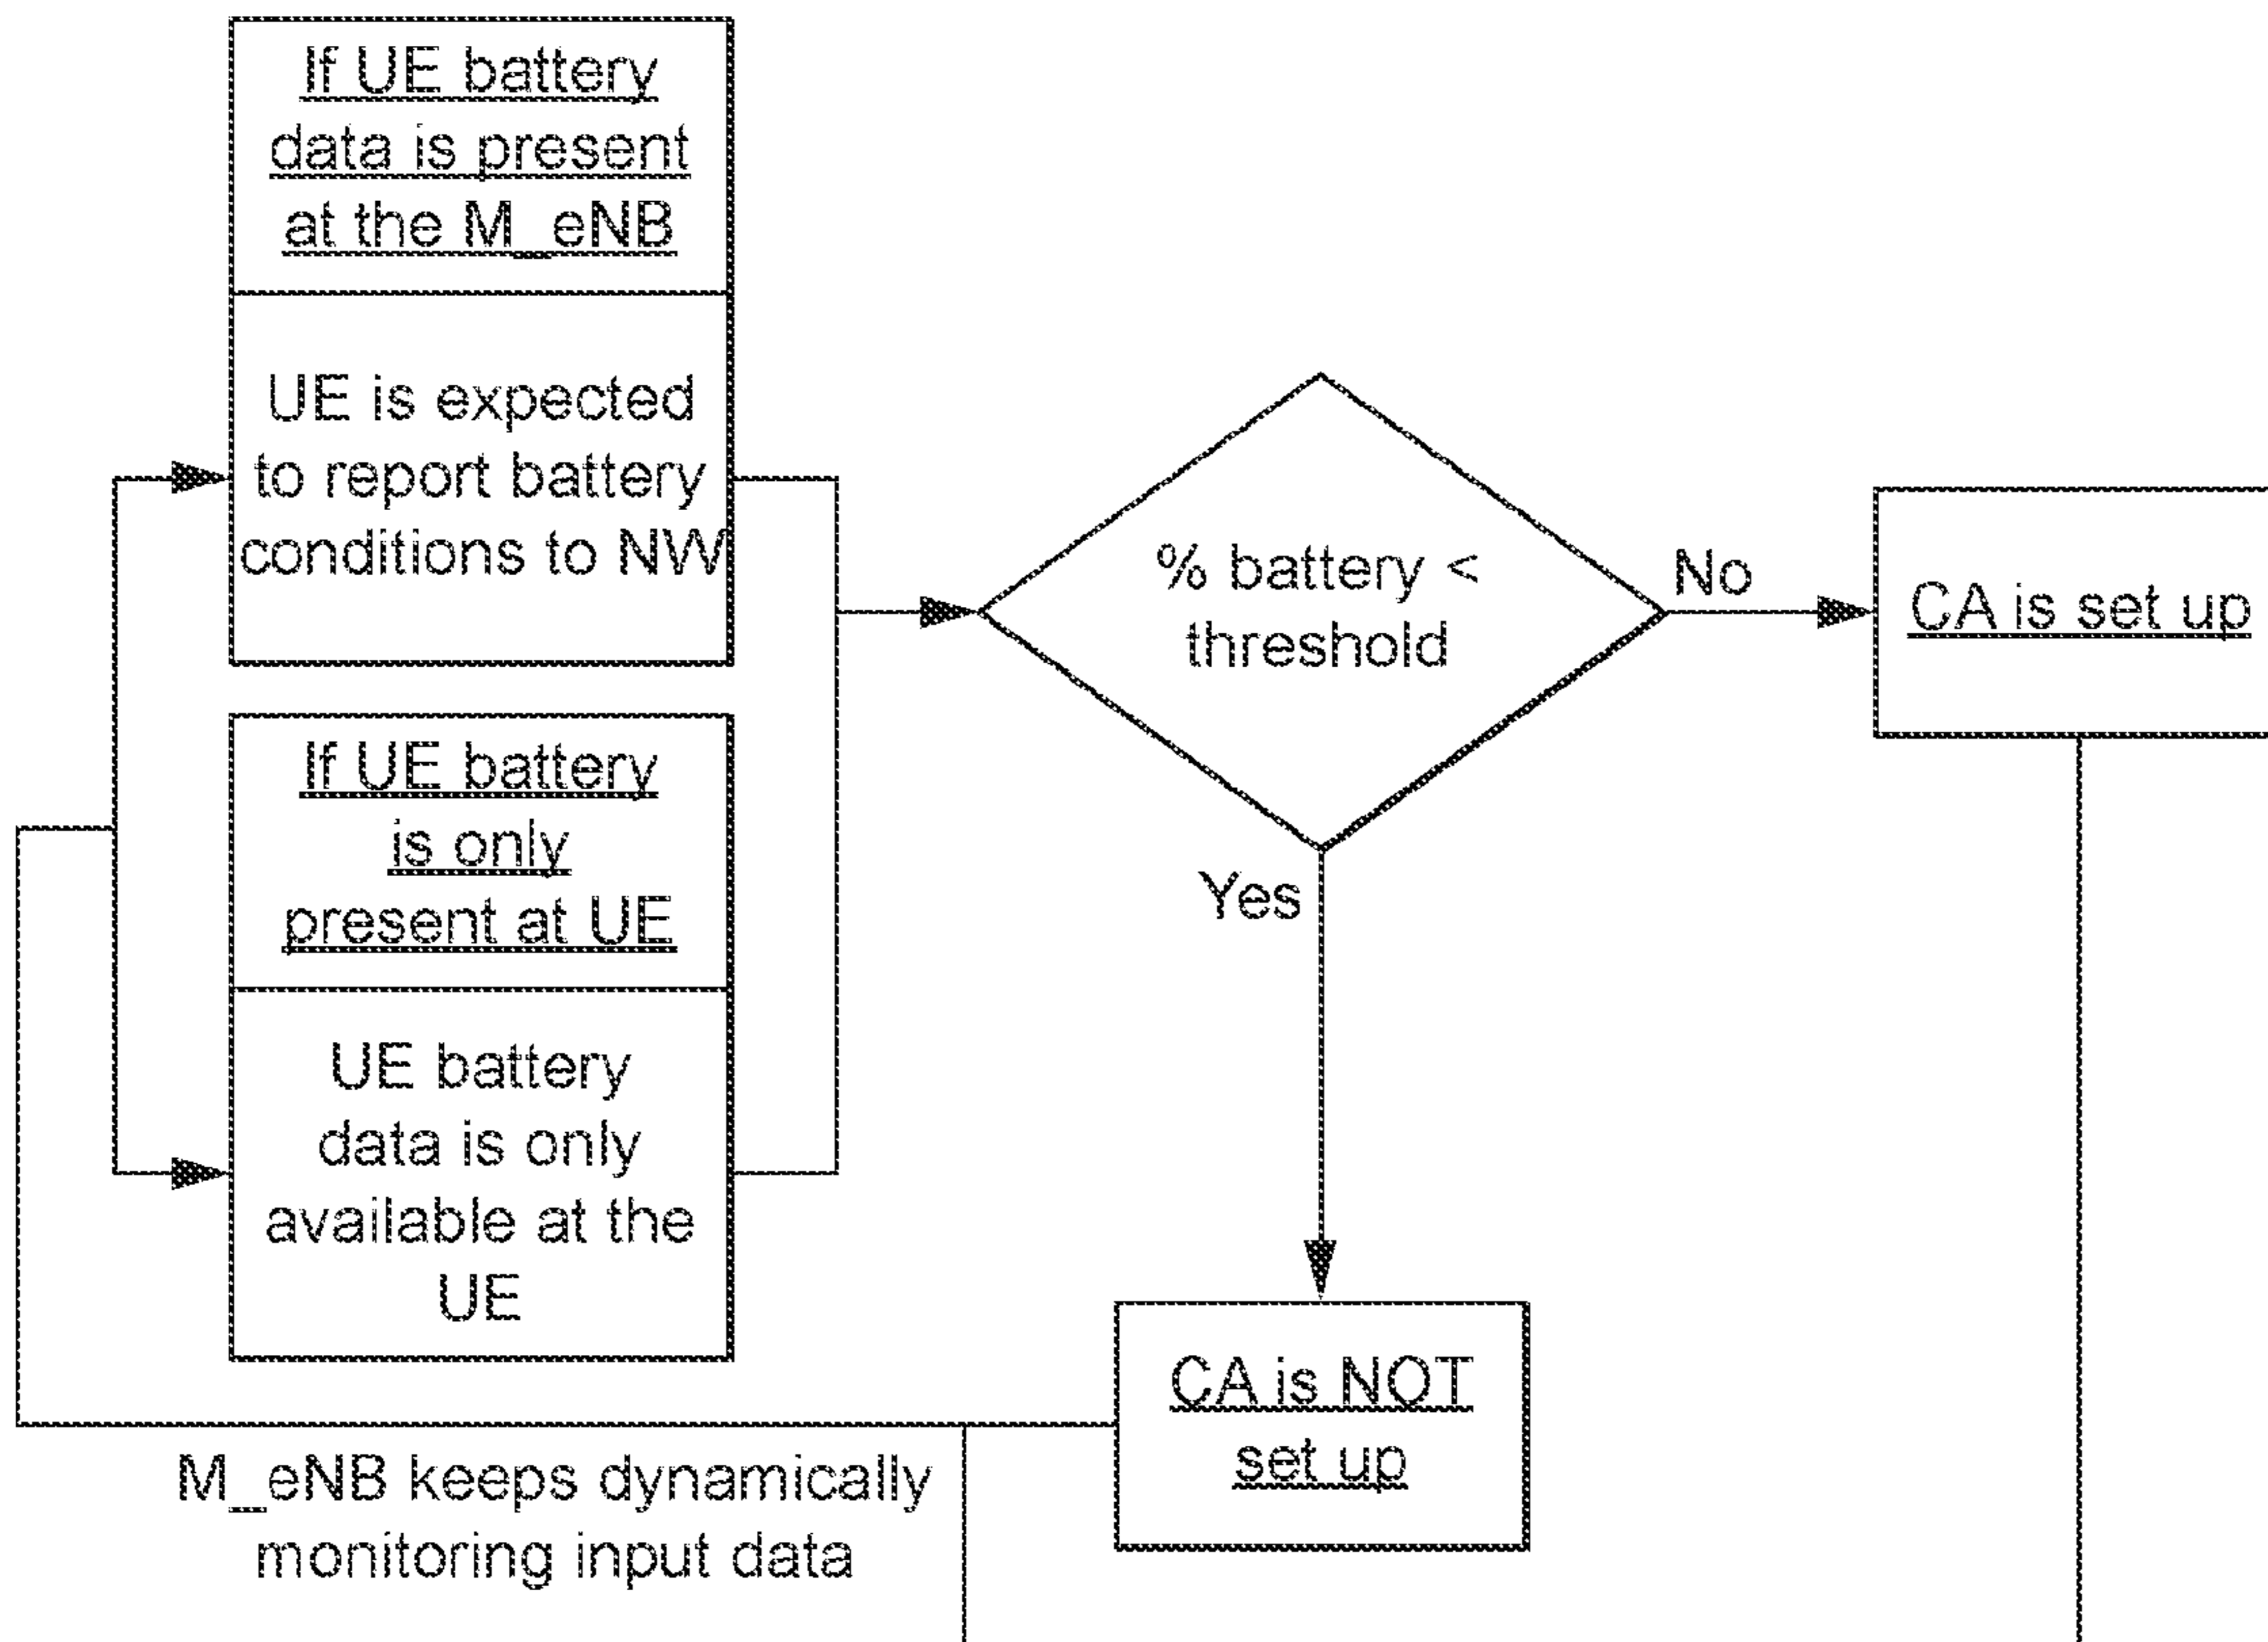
If UE battery data is present at the M_eNB

UE is expected to report battery conditions to NW

If UE battery is only present at UE

UE battery data is only available at the UE

% battery < threshold

No

CA is set up

Yes

CA is NOT set up

M_eNB keeps dynamically monitoring input data